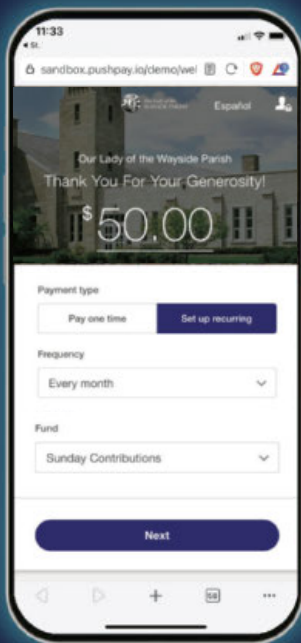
11:33
◂ St.
sandbox.pushpay.io/demo/we

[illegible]
Español

Our Lady of the Wayside Parish
Thank You For Your Generosity!
$ 50.00

Payment type
Pay one time
Set up recurring

Frequency
Every month

Fund
Sunday Contributions

Next

+
58
•••